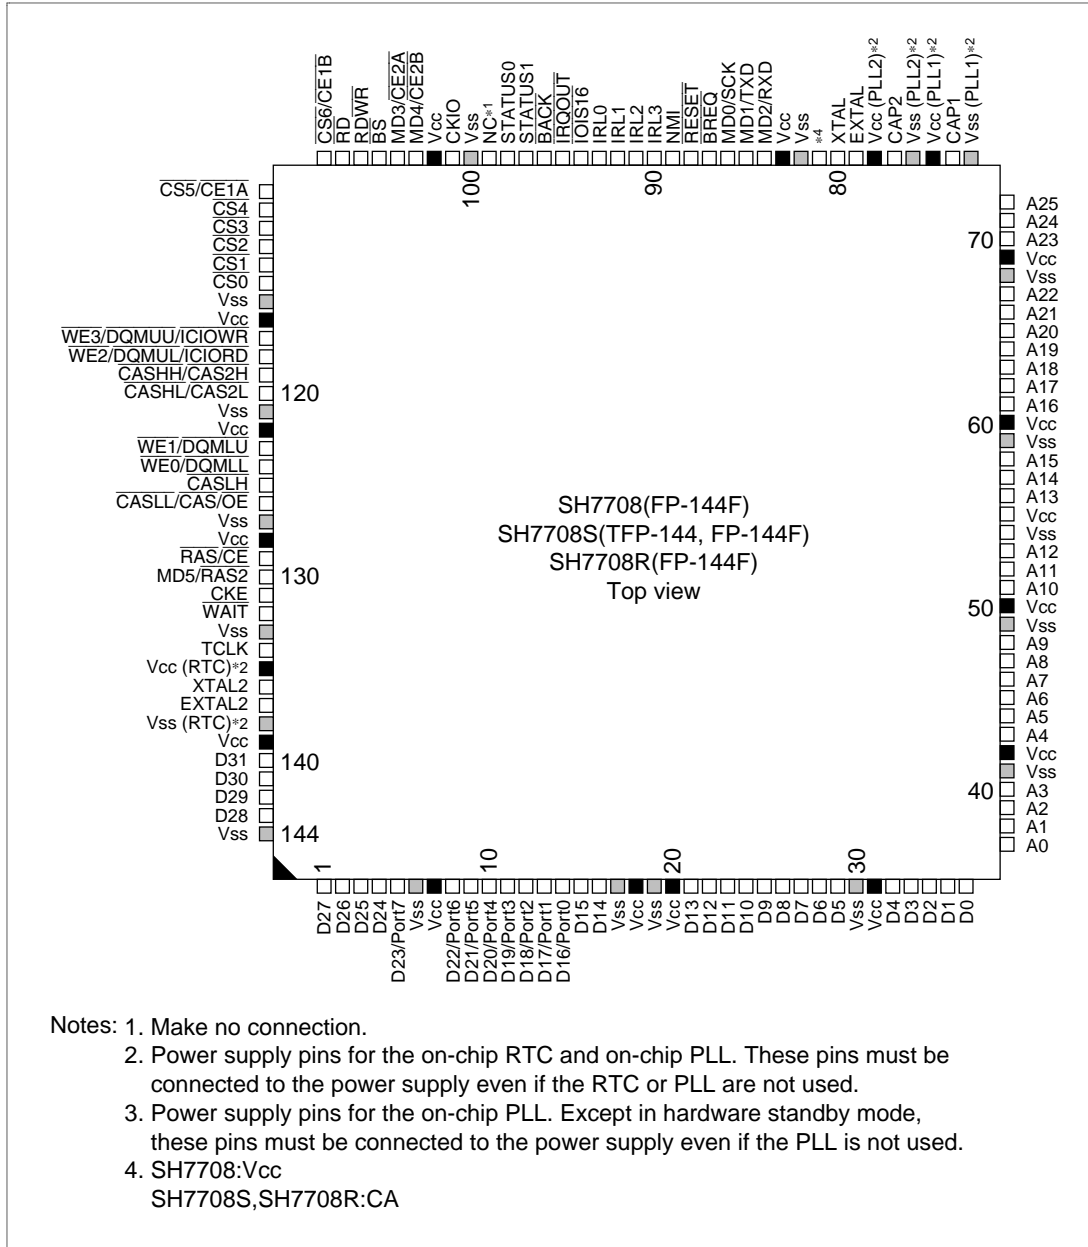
CS6/CE1B
RD
RDWR
BS
MD3/CE2A
MD4/CE2B
Vcc
CKIO
Vss
NC*1
STATUS0
STATUS1
BACK
IRQOUT
IOIS16
IRL0
IRL1
IRL2
IRL3
NMI
RESET
BREQ
MD0/SCK
MD1/TXD
MD2/RXD
Vcc
Vss
*4
XTAL
EXTAL
Vcc (PLL2)*2
CAP2
Vss (PLL2)*2
Vcc (PLL1)*2
CAP1
Vss (PLL1)*2

100
90
80

CS5/CE1A
CS4
CS3
CS2
CS1
CS0
Vss
Vcc
WE3/DQMUU/ICIOWR
WE2/DQMUL/ICIORD
CASHH/CAS2H
CASHL/CAS2L
120
Vss
Vcc
WE1/DQMLU
WE0/DQMLL
CASLH
CASLL/CAS/OE
Vss
Vcc
RAS/CE
MD5/RAS2
130
CKE
WAIT
Vss
TCLK
Vcc (RTC)*2
XTAL2
EXTAL2
Vss (RTC)*2
Vcc
D31
140
D30
D29
D28
Vss
144

A25
A24
70
A23
Vcc
Vss
A22
A21
A20
A19
A18
A17
A16
60
Vcc
Vss
A15
A14
A13
Vcc
Vss
A12
A11
A10
50
Vcc
Vss
A9
A8
A7
A6
A5
A4
Vcc
Vss
40
A3
A2
A1
A0

SH7708(FP-144F)
SH7708S(TFP-144, FP-144F)
SH7708R(FP-144F)
Top view

1
10
20
30

D27
D26
D25
D24
D23/Port7
Vss
Vcc
D22/Port6
D21/Port5
D20/Port4
D19/Port3
D18/Port2
D17/Port1
D16/Port0
D15
D14
Vss
Vcc
Vss
Vcc
D13
D12
D11
D10
D9
D8
D7
D6
D5
Vss
Vcc
D4
D3
D2
D1
D0

Notes: 1. Make no connection.
2. Power supply pins for the on-chip RTC and on-chip PLL. These pins must be connected to the power supply even if the RTC or PLL are not used.
3. Power supply pins for the on-chip PLL. Except in hardware standby mode, these pins must be connected to the power supply even if the PLL is not used.
4. SH7708:Vcc
SH7708S,SH7708R:CA